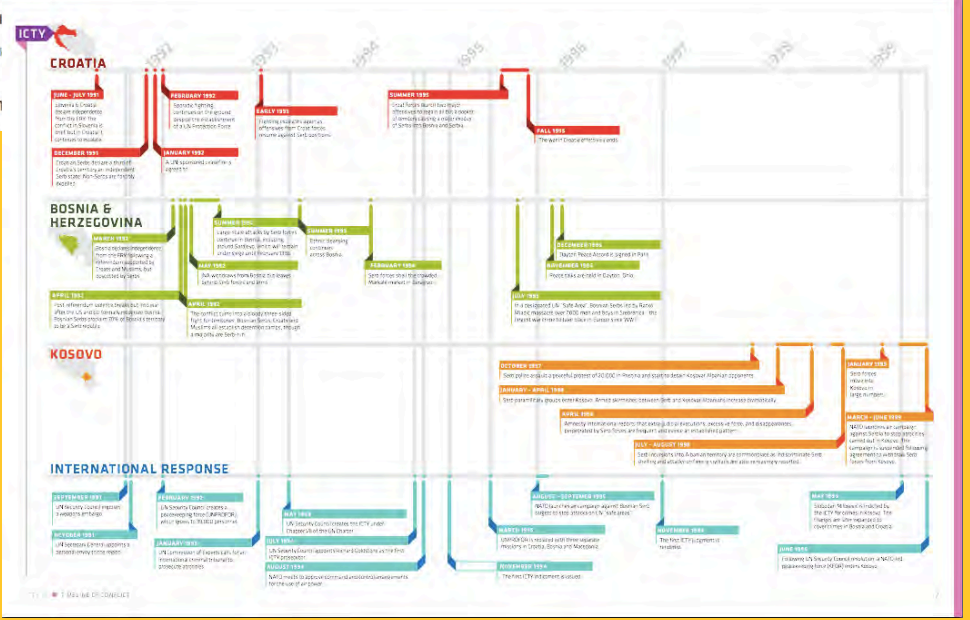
ICTY

1991

1993

1994

1995

1996

1997

1998

1999

CROATIA

JUNE - JULY 1991
Slovenia & Croatia declare independence from the SFRY. The conflict in Slovenia is brief but in Croatia it continues to escalate.

DECEMBER 1991
Croatian Serbs declare a third of Croatia's territory an independent Serb state. Non-Serbs are forcibly expelled.

FEBRUARY 1992
Sporadic fighting continues on the ground despite the establishment of a UN Protection Force.

JANUARY 1992
A UN sponsored ceasefire is agreed to.

EARLY 1993
Fighting escalates again as offensives from Croat forces resume against Serb positions.

SUMMER 1995
Croat forces launch two major offensives to regain all but a pocket of territory causing a major exodus of Serbs into Bosnia and Serbia.

FALL 1995
The war in Croatia effectively ends.

BOSNIA & HERZEGOVINA

MARCH 1992
Bosnia declares independence from the FRY following a referendum boycotted by Serbs and Muslims, but boycotted by Serbs.

APRIL 1992
Post referendum violence breaks out mid year after the US and EU formally recognise Bosnia. Bosnian Serbs proclaim 70% of Bosnia's territory to be a Serb republic.

SUMMER 1992
Large scale attacks by Serb forces continue in Bosnia, including around Sarajevo, which will remain under siege until February 1996.

MAY 1992
JNA withdraws from Bosnia but leaves behind Serb forces and arms.

APRIL 1993
The conflict turns into a bloody three-sided fight for territory. Bosnian Serbs, Croats and Muslims all establish detention camps, though a majority are Serb-run.

SUMMER 1993
Ethnic cleansing continues across Bosnia.

FEBRUARY 1994
Serb forces shell the crowded Markale market in Sarajevo.

JULY 1995
In a designated UN "Safe Area" Bosnian Serbs, led by Ratko Mladić massacre over 7000 men and boys in Srebrenica - the largest war crime to take place in Europe since WWII.

NOVEMBER 1995
Peace talks are held in Dayton, Ohio.

DECEMBER 1995
"Dayton Peace Accord is signed in Paris.

KOSOVO

OCTOBER 1997
Serb police assault a peaceful protest of 20,000 in Pristina and start to detain Kosovar Albanian opponents.

JANUARY - APRIL 1998
Serb paramilitary groups enter Kosovo. Armed skirmishes between Serb and Kosovar Albanians increase dramatically.

APRIL 1998
Amnesty International reports that extrajudicial executions, excessive force, and disappearances perpetrated by Serb forces are frequent and evince an established pattern.

JULY - AUGUST 1998
Serb insurgents strip Albanian territory and commence an indiscriminate Serb shelling and attacks on fleeing civilians are also increasingly reported.

JANUARY 1999
Serb forces move into Kosovo in large numbers.

MARCH - JUNE 1999
NATO launches air campaign against Serbia to stop atrocities carried out in Kosovo. The campaign is suspended following agreement to withdraw Serb forces from Kosovo.

INTERNATIONAL RESPONSE

SEPTEMBER 1991
UN Security Council imposes a weapons embargo.

OCTOBER 1991
UN Secretary General appoints a personal envoy to the region.

FEBRUARY 1992
UN Security Council creates a peacekeeping force (UNPROFOR) which grows to 39,000 personnel.

JANUARY 1993
UN Commission of Experts calls for an international criminal tribunal to prosecute atrocities.

MAY 1993
UN Security Council creates the ICTY under Chapter VII of the UN Charter.

JULY 1994
UN Security Council appoints Richard Goldstone as the first ICTY prosecutor.

AUGUST 1994
NATO meets to approve use of air power.

AUGUST - SEPTEMBER 1995
NATO launches air campaign against Bosnian Serb targets to stop attacks on its "safe areas".

MARCH 1995
UNPROFOR is replaced with three separate missions in Croatia, Bosnia and Macedonia.

NOVEMBER 1995
The first ICTY indictment is issued.

NOVEMBER 1996
The first ICTY judgment is rendered.

MAY 1999
Slobodan Milošević is indicted by the ICTY for crimes in Kosovo. The charges are later expanded to cover crimes in Bosnia and Croatia.

JUNE 1999
Following UN Security Council resolution 1244, a NATO-led peacekeeping force (KFOR) enters Kosovo.

TIMELINE OF CONFLICT